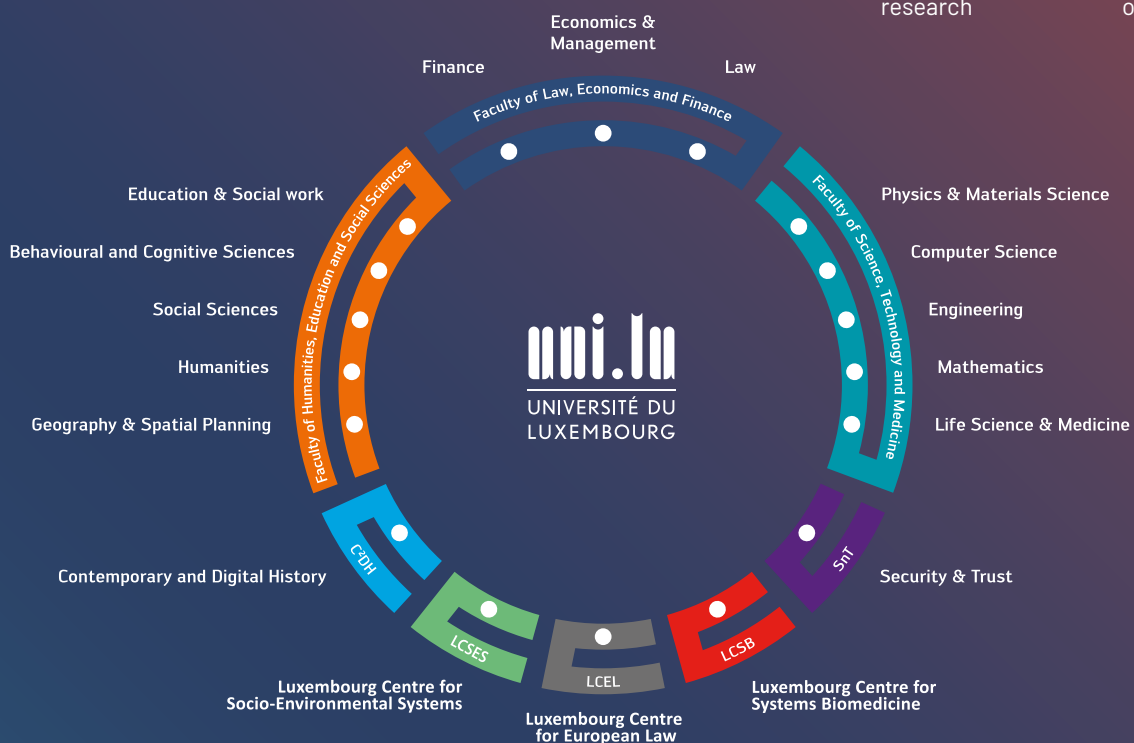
research

o

Economics & Management

Finance

Law

Faculty of Law, Economics and Finance

Education & Social work

Behavioural and Cognitive Sciences

Social Sciences

Humanities

Geography & Spatial Planning

Faculty of Humanities, Education and Social Sciences

Physics & Materials Science

Computer Science

Engineering

Mathematics

Life Science & Medicine

Faculty of Science, Technology and Medicine

uni.lu
UNIVERSITÉ DU LUXEMBOURG

$C^2DH$

Contemporary and Digital History

SnT

Security & Trust

LCSES

Luxembourg Centre for Socio-Environmental Systems

LCEL

Luxembourg Centre for European Law

LCSB

Luxembourg Centre for Systems Biomedicine